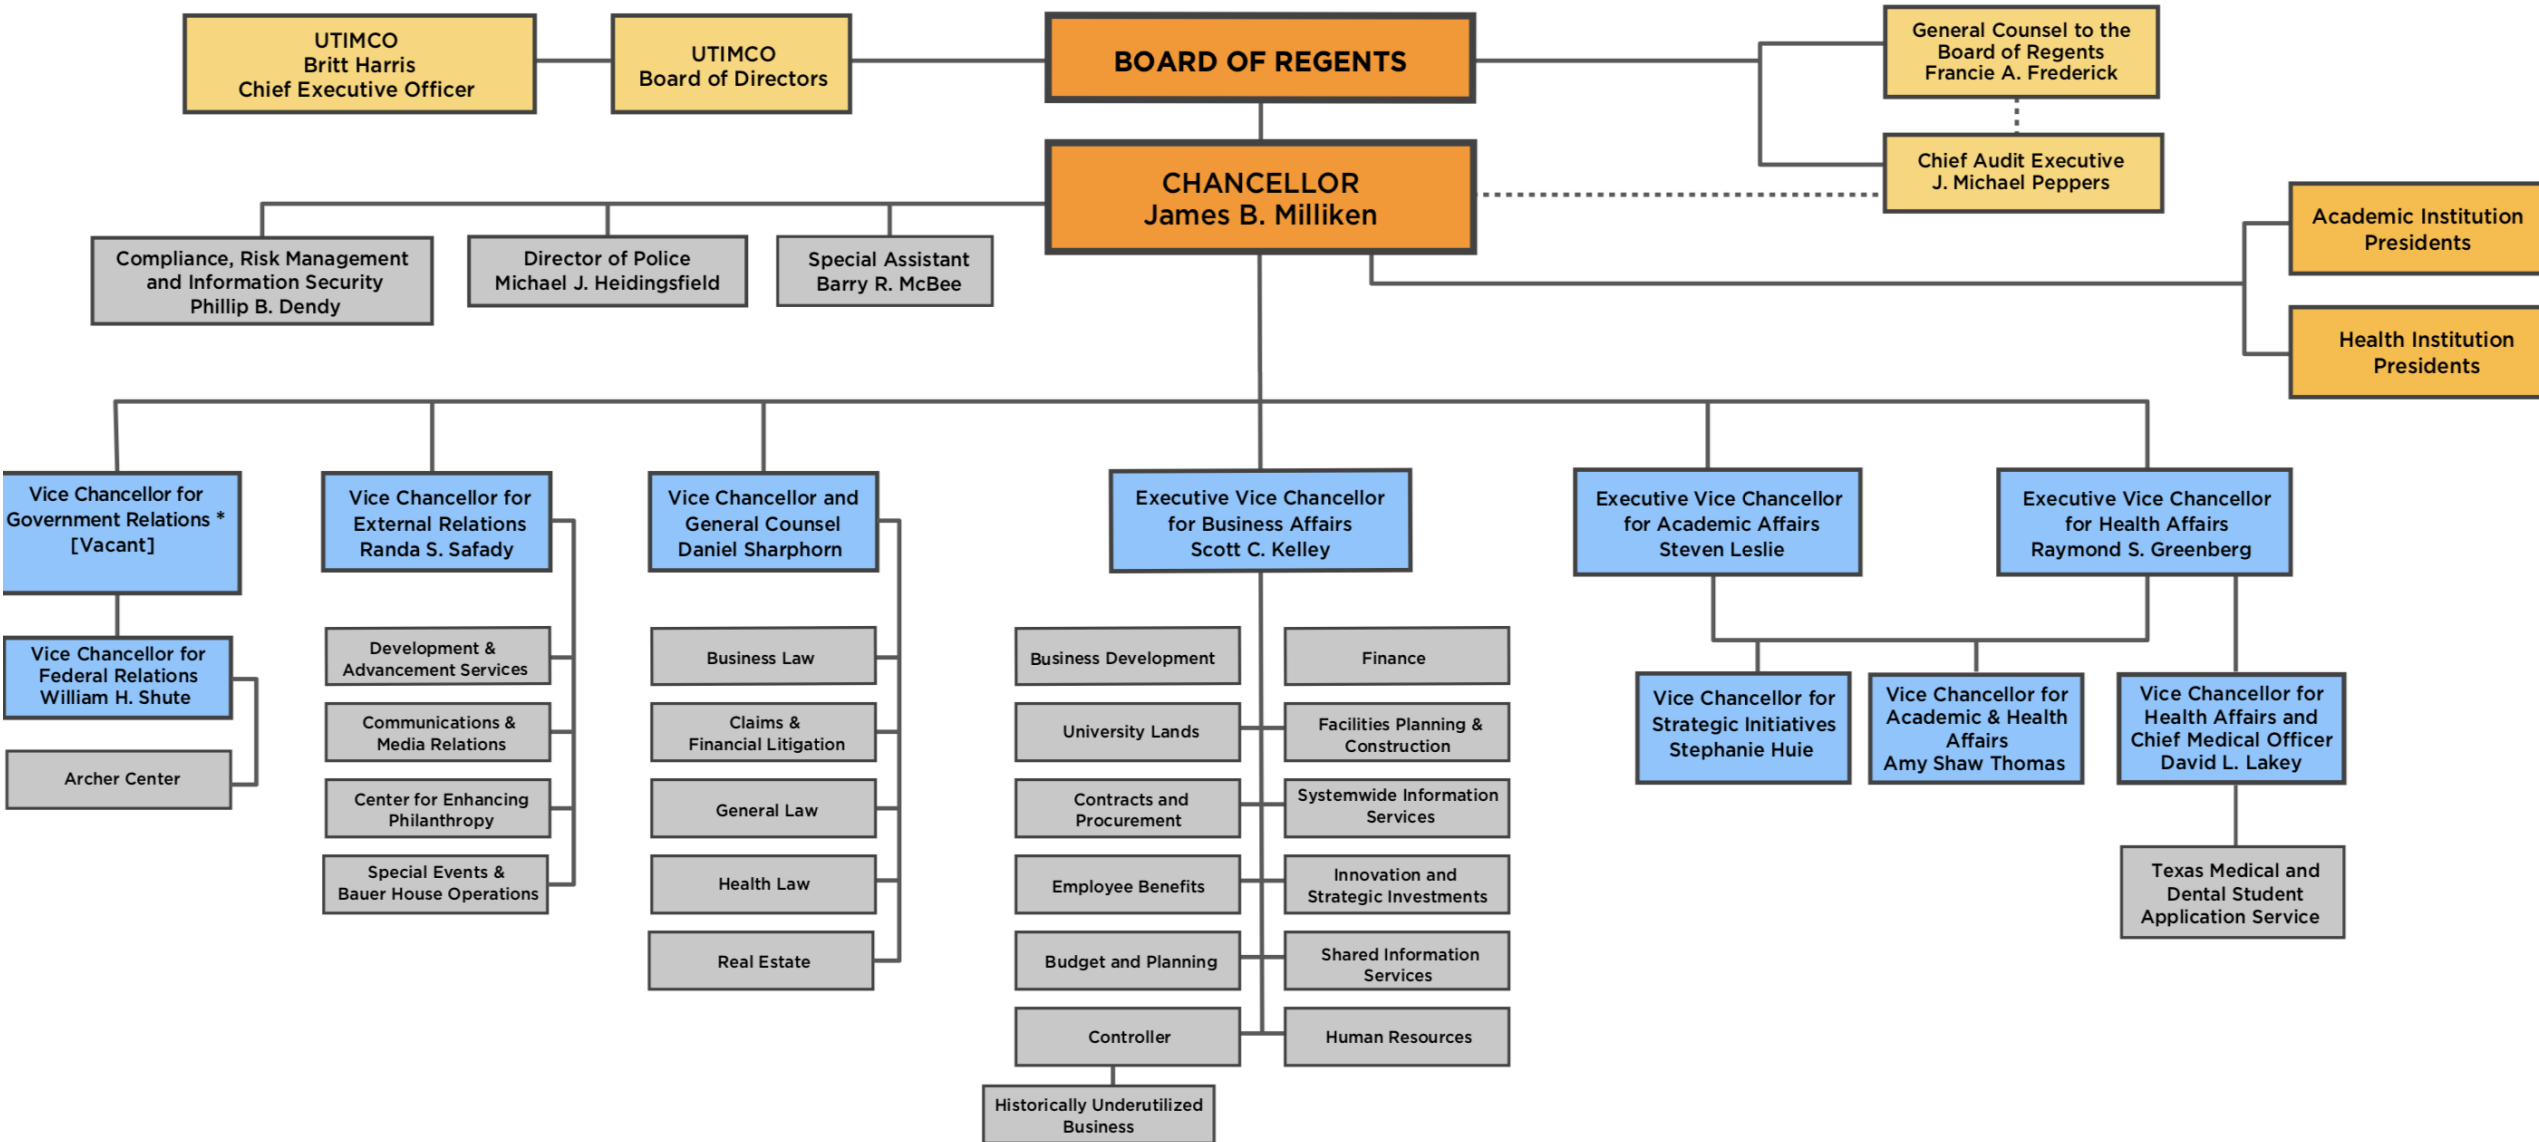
UTIMCO
Britt Harris
Chief Executive Officer

UTIMCO
Board of Directors

BOARD OF REGENTS

General Counsel to the Board of Regents
Francie A. Frederick

Chief Audit Executive
J. Michael Peppers

CHANCELLOR
James B. Milliken

Academic Institution Presidents

Health Institution Presidents

Compliance, Risk Management and Information Security
Phillip B. Dendy

Director of Police
Michael J. Heidingsfield

Special Assistant
Barry R. McBee

Vice Chancellor for Government Relations *
[Vacant]

Vice Chancellor for Federal Relations
William H. Shute

Archer Center

Vice Chancellor for External Relations
Randa S. Safady

Development & Advancement Services

Communications & Media Relations

Center for Enhancing Philanthropy

Special Events & Bauer House Operations

Vice Chancellor and General Counsel
Daniel Sharphorn

Business Law

Claims & Financial Litigation

General Law

Health Law

Real Estate

Executive Vice Chancellor for Business Affairs
Scott C. Kelley

Business Development

University Lands

Contracts and Procurement

Employee Benefits

Budget and Planning

Controller

Historically Underutilized Business

Finance

Facilities Planning & Construction

Systemwide Information Services

Innovation and Strategic Investments

Shared Information Services

Human Resources

Executive Vice Chancellor for Academic Affairs
Steven Leslie

Executive Vice Chancellor for Health Affairs
Raymond S. Greenberg

Vice Chancellor for Strategic Initiatives
Stephanie Huie

Vice Chancellor for Academic & Health Affairs
Amy Shaw Thomas

Vice Chancellor for Health Affairs and Chief Medical Officer
David L. Lakey

Texas Medical and Dental Student Application Service